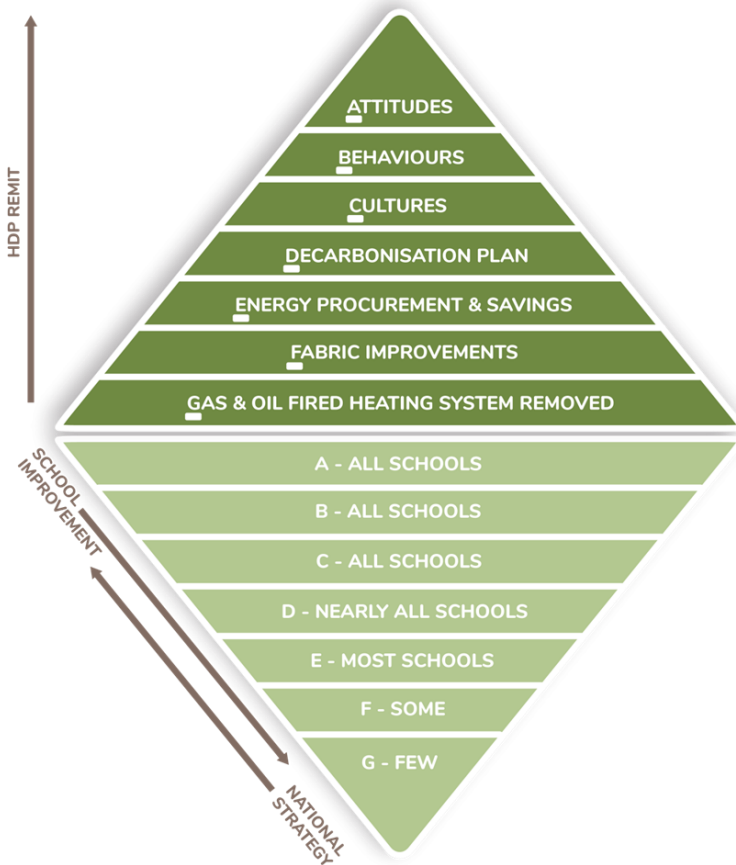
HDP REMIT

ATTITUDES
BEHAVIOURS
CULTURES
DECARBONISATION PLAN
ENERGY PROCUREMENT & SAVINGS
FABRIC IMPROVEMENTS
GAS & OIL FIRED HEATING SYSTEM REMOVED

SCHOOL IMPROVEMENT

A - ALL SCHOOLS
B - ALL SCHOOLS
C - ALL SCHOOLS
D - NEARLY ALL SCHOOLS
E - MOST SCHOOLS
F - SOME
G - FEW

NATIONAL STRATEGY